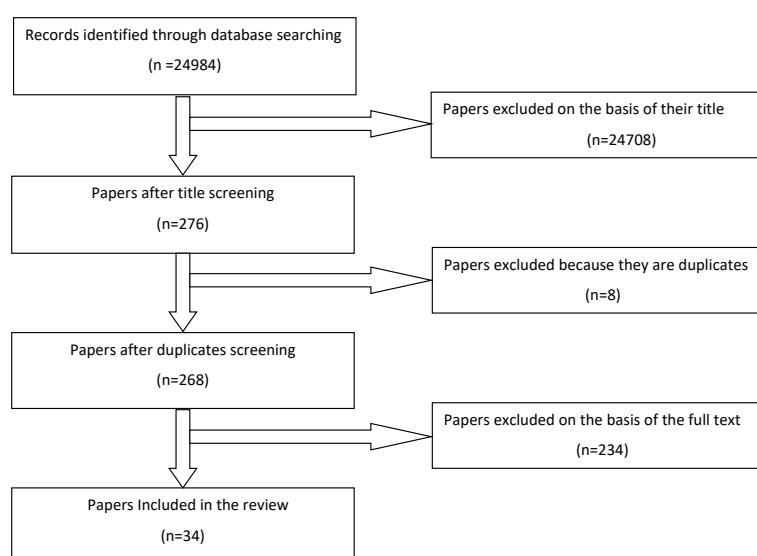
Records identified through database searching
(n =24984)

Papers excluded on the basis of their title
(n=24708)

Papers after title screening
(n=276)

Papers excluded because they are duplicates
(n=8)

Papers after duplicates screening
(n=268)

Papers excluded on the basis of the full text
(n=234)

Papers Included in the review
(n=34)